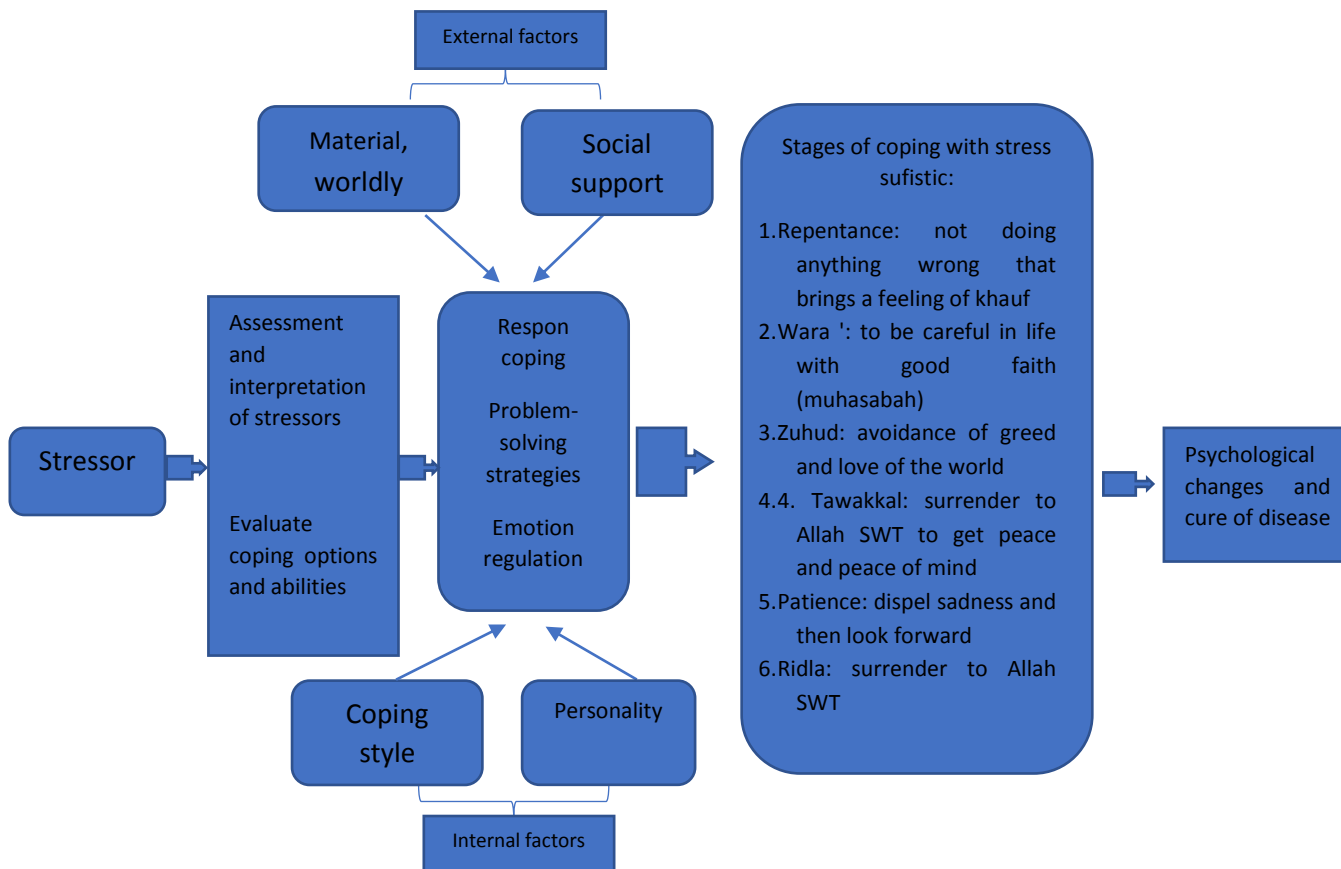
External factors

Material, worldly

Social support

Stressor

Assessment and interpretation of stressors

Evaluate coping options and abilities

Respon coping

Problem-solving strategies

Emotion regulation

Coping style

Personality

Internal factors

Stages of coping with stress sufistic:

1.Repentance: not doing anything wrong that brings a feeling of khauf
2.Wara ': to be careful in life with good faith (muhasabah)
3.Zuhud: avoidance of greed and love of the world
4.4. Tawakkal: surrender to Allah SWT to get peace and peace of mind
5.Patience: dispel sadness and then look forward
6.Ridla: surrender to Allah SWT

Psychological changes and cure of disease